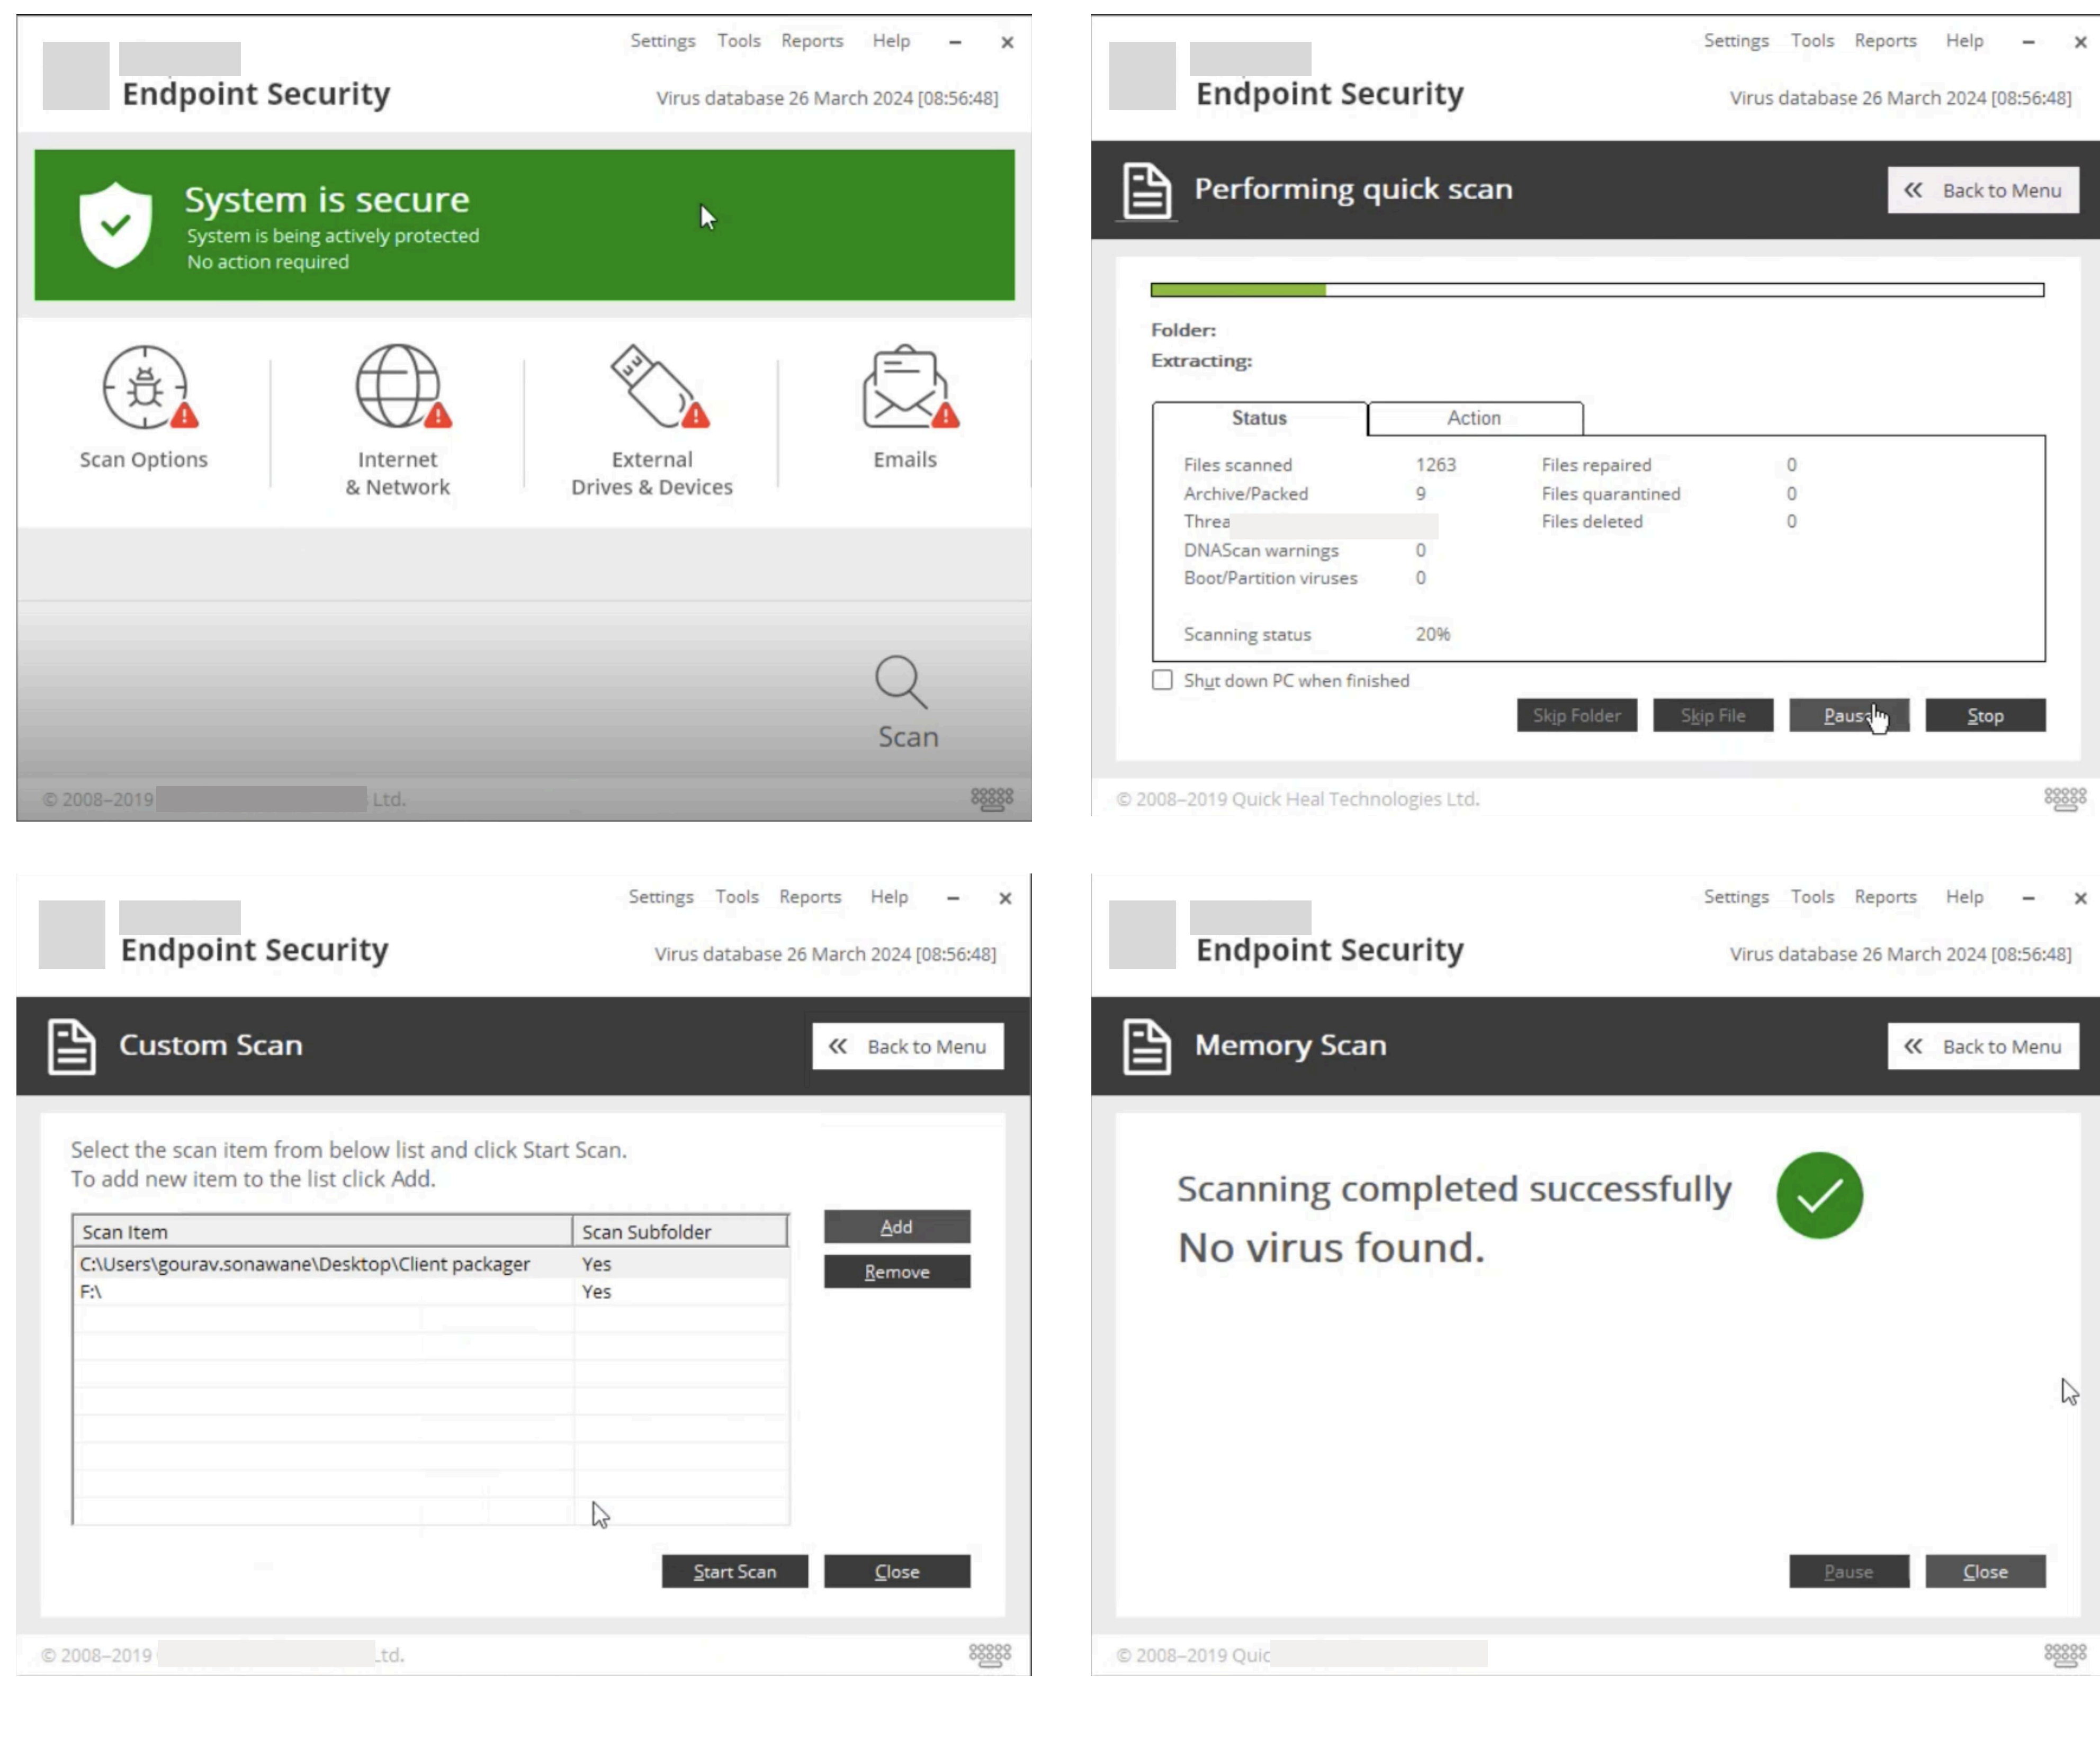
Settings Tools Reports Help – ×

Endpoint Security

Virus database 26 March 2024 [08:56:48]

System is secure
System is being actively protected
No action required

Scan Options

Internet & Network

External Drives & Devices

Emails

Scan

© 2008–2019 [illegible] Ltd.

Settings Tools Reports Help – ×

Endpoint Security

Virus database 26 March 2024 [08:56:48]

Performing quick scan

Back to Menu

Folder:
Extracting:

| Status | Action |
|---|---|

| | | | |
|---|---|---|---|
| Files scanned | 1263 | Files repaired | 0 |
| Archive/Packed | 9 | Files quarantined | 0 |
| Threa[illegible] | | Files deleted | 0 |
| DNAScan warnings | 0 | | |
| Boot/Partition viruses | 0 | | |
| Scanning status | 20% | | |

Shut down PC when finished

Skip Folder Skip File Pause Stop

© 2008–2019 Quick Heal Technologies Ltd.

Settings Tools Reports Help – ×

Endpoint Security

Virus database 26 March 2024 [08:56:48]

Custom Scan

Back to Menu

Select the scan item from below list and click Start Scan.
To add new item to the list click Add.

| Scan Item | Scan Subfolder |
|---|---|
| C:\Users\gourav.sonawane\Desktop\Client packager | Yes |
| F:\ | Yes |

Add
Remove

Start Scan Close

© 2008–2019 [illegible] Ltd.

Settings Tools Reports Help – ×

Endpoint Security

Virus database 26 March 2024 [08:56:48]

Memory Scan

Back to Menu

Scanning completed successfully
No virus found.

Pause Close

© 2008–2019 Quic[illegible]